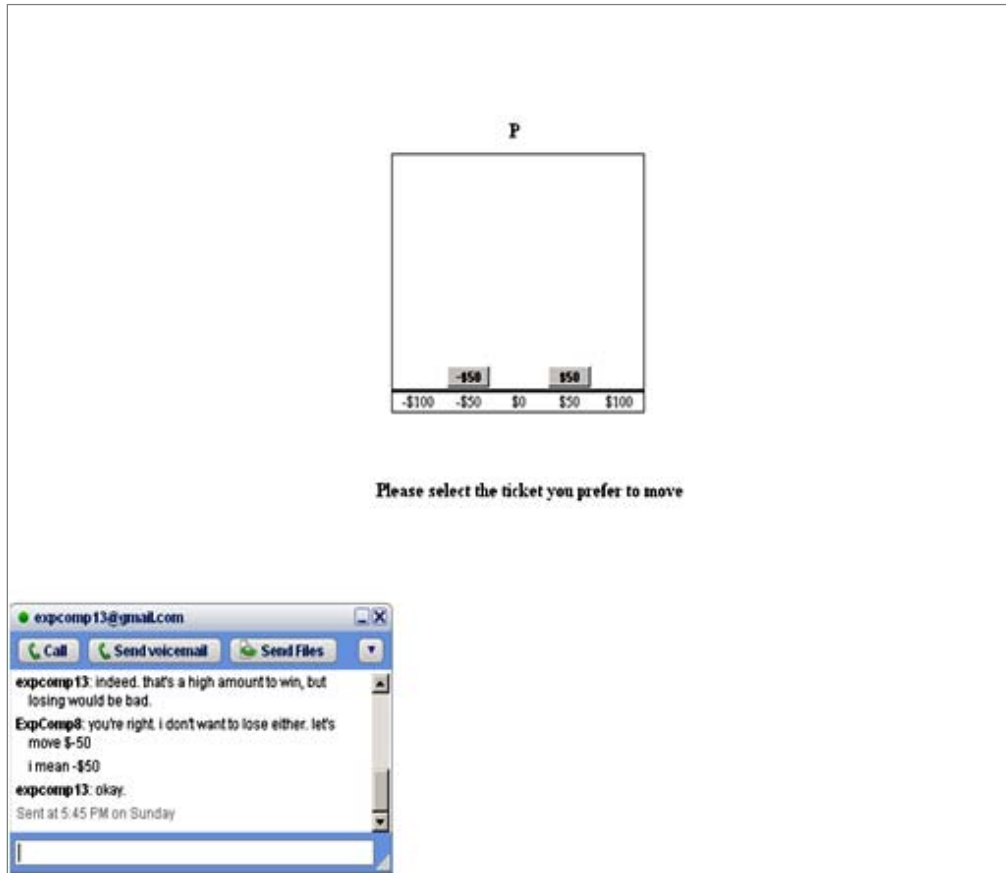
P

-\$50

\$50

-\$100 -\$50 \$0 \$50 \$100

Please select the ticket you prefer to move

expcomp13@gmail.com

Call Send voicemail Send Files

expcomp13: indeed. that's a high amount to win, but losing would be bad.

ExpComp8: you're right. i don't want to lose either. let's move \$-50

i mean -\$50

expcomp13: okay.

Sent at 5:45 PM on Sunday